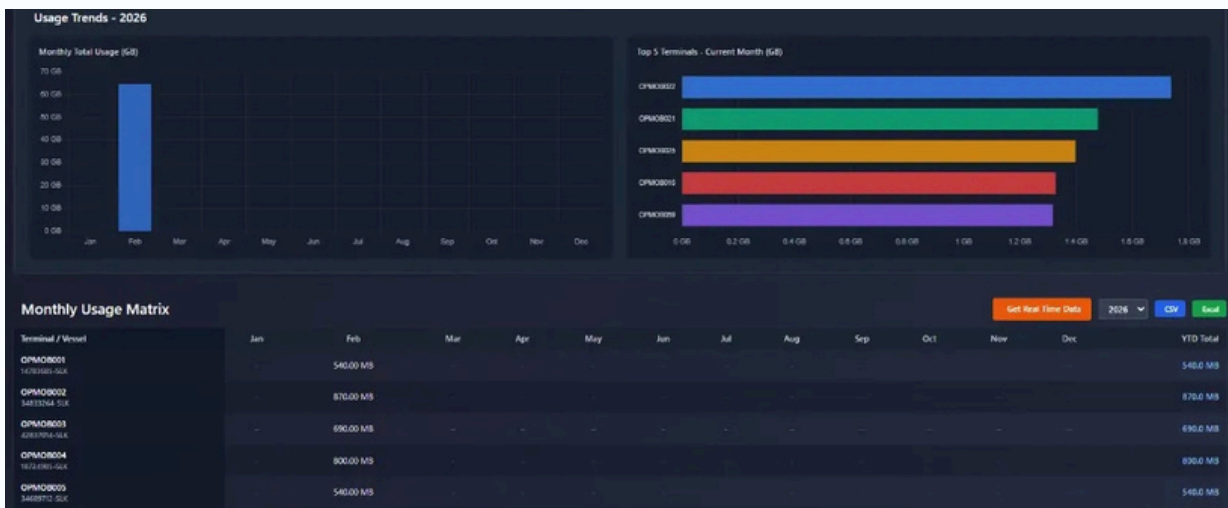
Usage Trends - 2026

Monthly Total Usage (GB)

70 GB
60 GB
50 GB
40 GB
30 GB
20 GB
10 GB
0 GB

Jan Feb Mar Apr May Jun Jul Aug Sep Oct Nov Dec

Top 5 Terminals - Current Month (GB)

OPMOB0022
OPMOB0021
OPMOB0029
OPMOB0010
OPMOB0009

0 GB 0.2 GB 0.4 GB 0.6 GB 0.8 GB 1 GB 1.2 GB 1.4 GB 1.6 GB 1.8 GB

Monthly Usage Matrix

Get Real Time Data 2026 CSV Excel

| Terminal / Vessel | Jan | Feb | Mar | Apr | May | Jun | Jul | Aug | Sep | Oct | Nov | Dec | YTD Total |
|---|---|---|---|---|---|---|---|---|---|---|---|---|---|
| OPMOB001 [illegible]-SLK | - | 540.00 MB | - | - | - | - | - | - | - | - | - | - | 540.0 MB |
| OPMOB002 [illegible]-SLK | - | 870.00 MB | - | - | - | - | - | - | - | - | - | - | 870.0 MB |
| OPMOB003 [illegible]-SLK | - | 690.00 MB | - | - | - | - | - | - | - | - | - | - | 690.0 MB |
| OPMOB004 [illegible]-SLK | - | 800.00 MB | - | - | - | - | - | - | - | - | - | - | 800.0 MB |
| OPMOB005 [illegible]-SLK | - | 540.00 MB | - | - | - | - | - | - | - | - | - | - | 540.0 MB |